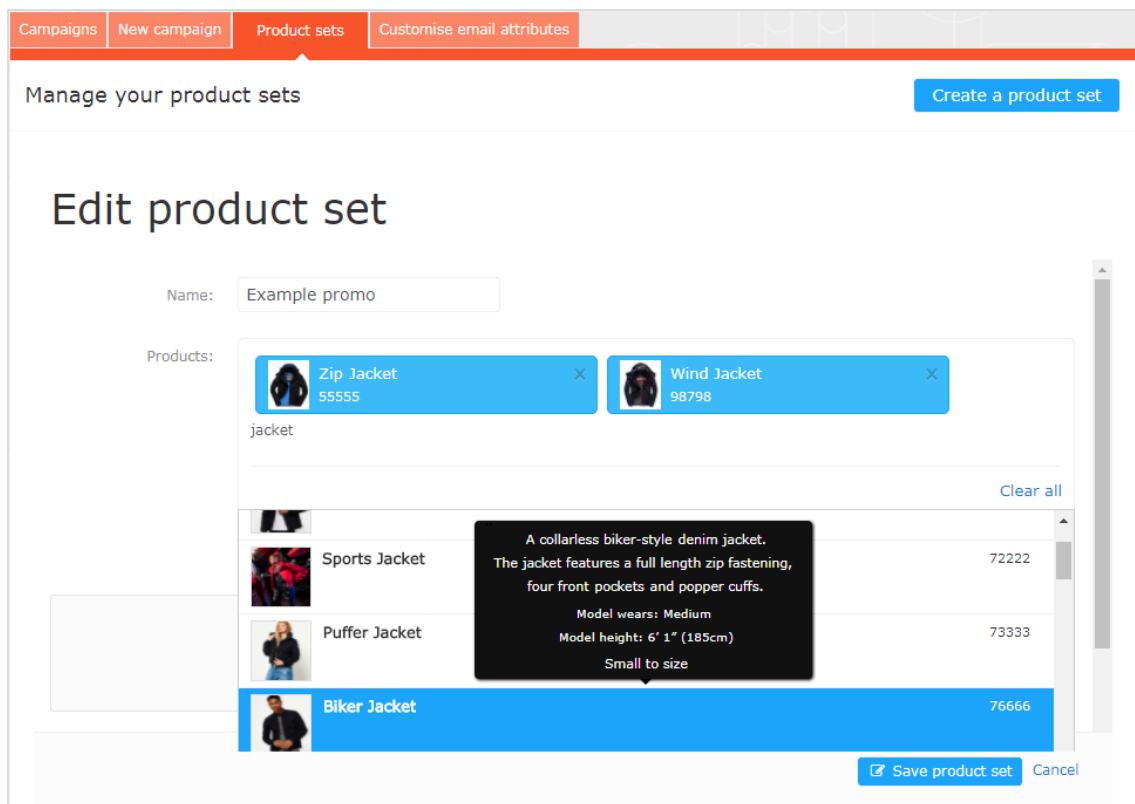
Campaigns New campaign Product sets Customise email attributes

Manage your product sets

Create a product set

Edit product set

Name: Example promo

Products:

Zip Jacket
55555

Wind Jacket
98798

jacket

Clear all

Sports Jacket 72222

Puffer Jacket 73333

Biker Jacket 76666

A collarless biker-style denim jacket.
The jacket features a full length zip fastening, four front pockets and popper cuffs.
Model wears: Medium
Model height: 6' 1" (185cm)
Small to size

Save product set Cancel